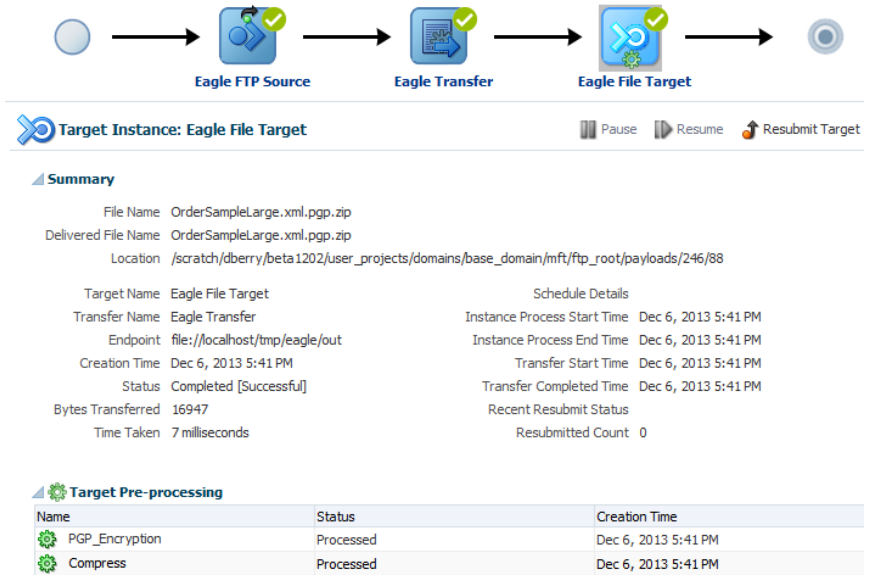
Eagle FTP Source

Eagle Transfer

Eagle File Target

Target Instance: Eagle File Target

Pause Resume Resubmit Target

Summary

File Name OrderSampleLarge.xml.pgp.zip

Delivered File Name OrderSampleLarge.xml.pgp.zip

Location /scratch/dberry/beta1202/user_projects/domains/base_domain/mft/ftp_root/payloads/246/88

Target Name Eagle File Target

Transfer Name Eagle Transfer

Endpoint file://localhost/tmp/eagle/out

Creation Time Dec 6, 2013 5:41 PM

Status Completed [Successful]

Bytes Transferred 16947

Time Taken 7 milliseconds

Schedule Details

Instance Process Start Time Dec 6, 2013 5:41 PM

Instance Process End Time Dec 6, 2013 5:41 PM

Transfer Start Time Dec 6, 2013 5:41 PM

Transfer Completed Time Dec 6, 2013 5:41 PM

Recent Resubmit Status

Resubmitted Count 0

Target Pre-processing

| Name | Status | Creation Time |
|---|---|---|
| PGP_Encryption | Processed | Dec 6, 2013 5:41 PM |
| Compress | Processed | Dec 6, 2013 5:41 PM |